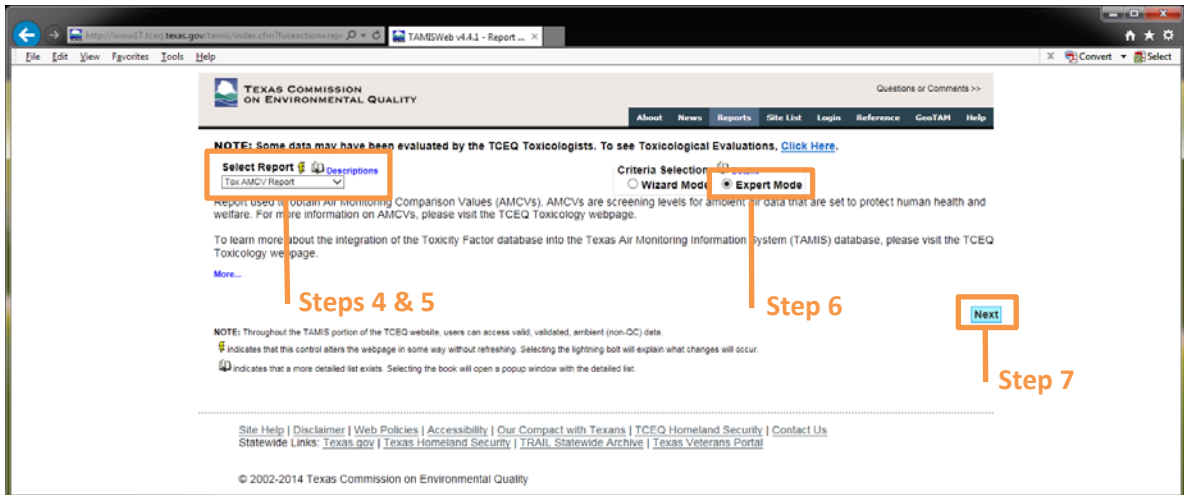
http://www17.tceq.texas.gov/tamis/index.cfm?fuseaction=rep

TAMISWeb v4.4.1 - Report ...

File Edit View Favorites Tools Help

Convert Select

TEXAS COMMISSION ON ENVIRONMENTAL QUALITY

Questions or Comments >>

About News Reports Site List Login Reference GeoTAM Help

NOTE: Some data may have been evaluated by the TCEQ Toxicologists. To see Toxicological Evaluations, Click Here.

Select Report Descriptions

Tox AMCV Report

Criteria Selection

Wizard Mode Expert Mode

Report used to obtain Air Monitoring Comparison Values (AMCVs). AMCVs are screening levels for ambient air data that are set to protect human health and welfare. For more information on AMCVs, please visit the TCEQ Toxicology webpage.

To learn more about the integration of the Toxicity Factor database into the Texas Air Monitoring Information System (TAMIS) database, please visit the TCEQ Toxicology webpage.

More...

Steps 4 & 5

Step 6

Next

NOTE: Throughout the TAMIS portion of the TCEQ website, users can access valid, validated, ambient (non-QC) data.

indicates that this control alters the webpage in some way without refreshing. Selecting the lightning bolt will explain what changes will occur.

indicates that a more detailed list exists. Selecting the book will open a popup window with the detailed list.

Step 7

Site Help | Disclaimer | Web Policies | Accessibility | Our Compact with Texans | TCEQ Homeland Security | Contact Us
Statewide Links: Texas.gov | Texas Homeland Security | TRAIL Statewide Archive | Texas Veterans Portal

© 2002-2014 Texas Commission on Environmental Quality